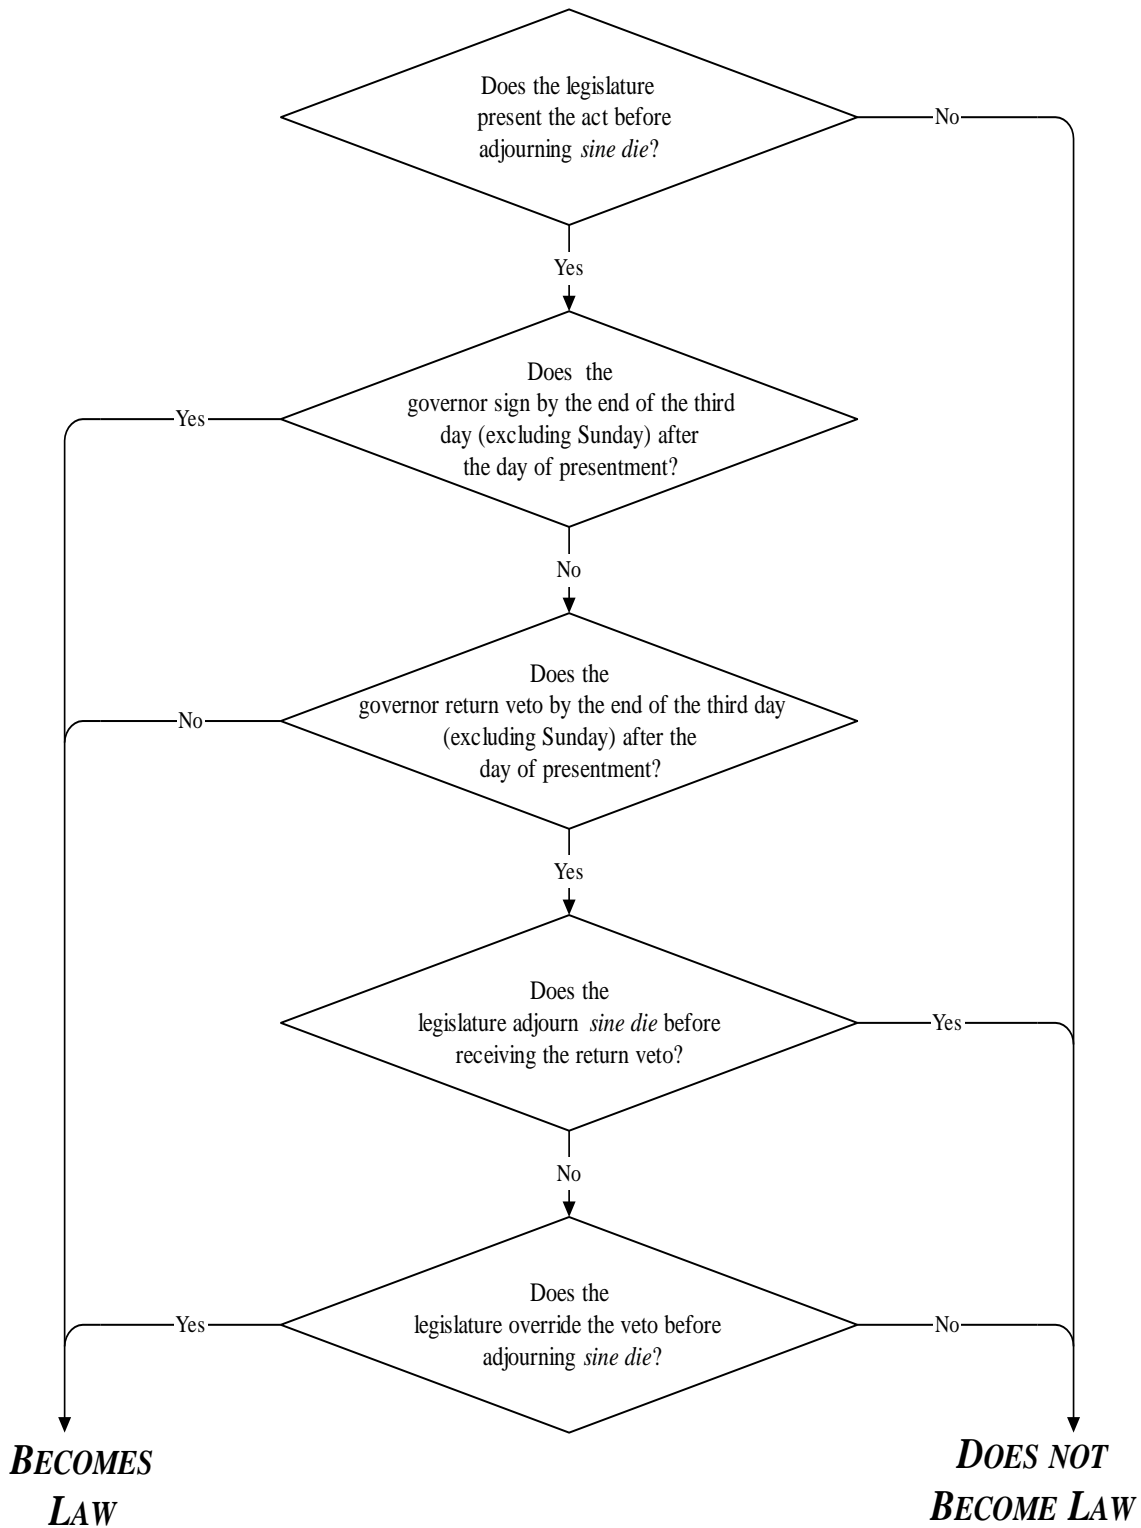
Does the legislature present the act before adjourning *sine die*?

No

Yes

Does the governor sign by the end of the third day (excluding Sunday) after the day of presentment?

Yes

No

Does the governor return veto by the end of the third day (excluding Sunday) after the day of presentment?

No

Yes

Does the legislature adjourn *sine die* before receiving the return veto?

Yes

No

Does the legislature override the veto before adjourning *sine die*?

Yes

No

BECOMES LAW

DOES NOT BECOME LAW